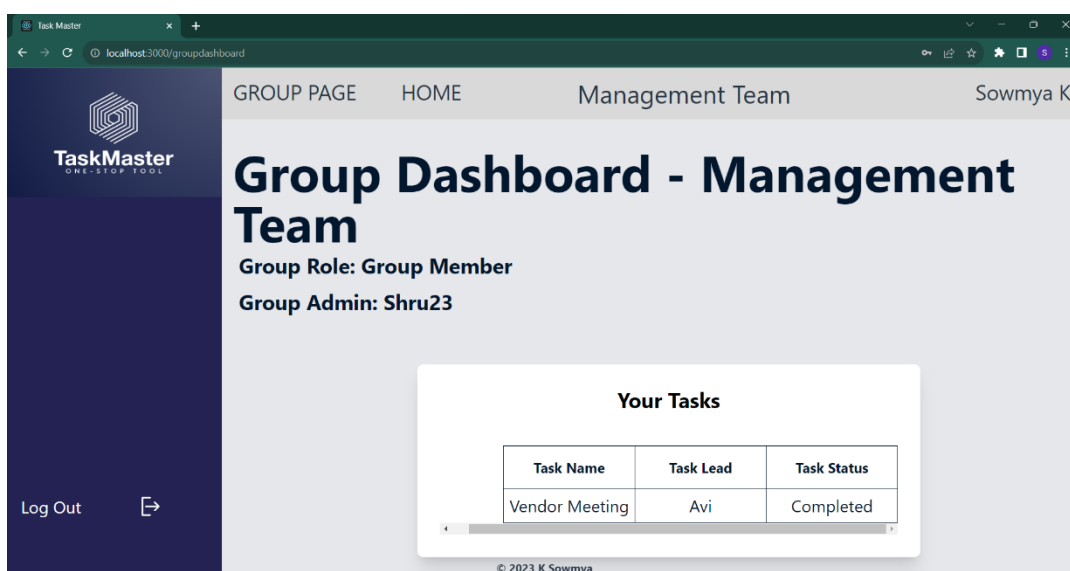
Task Master

localhost:3000/groupdashboard

TaskMaster
ONE-STOP TOOL

GROUP PAGE HOME Management Team Sowmya K

Group Dashboard - Management Team

Group Role: Group Member

Group Admin: Shru23

Your Tasks

| Task Name | Task Lead | Task Status |
|---|---|---|
| Vendor Meeting | Avi | Completed |

Log Out

© 2023 K Sowmya